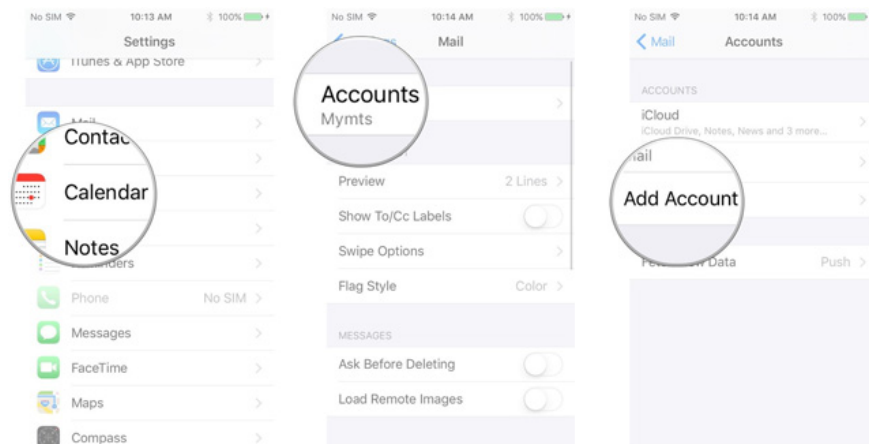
No SIM 10:13 AM 100%
Settings
iTunes & App Store
Mail
Contac
Calendar
Notes
Reminders
Phone No SIM
Messages
FaceTime
Maps
Compass

No SIM 10:14 AM 100%
Mail
Accounts
Mymts
Preview 2 Lines
Show To/Cc Labels
Swipe Options
Flag Style Color
MESSAGES
Ask Before Deleting
Load Remote Images

No SIM 10:14 AM 100%
Mail Accounts
ACCOUNTS
iCloud
iCloud Drive, Notes, News and 3 more...
ail
Add Account
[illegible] Data Push